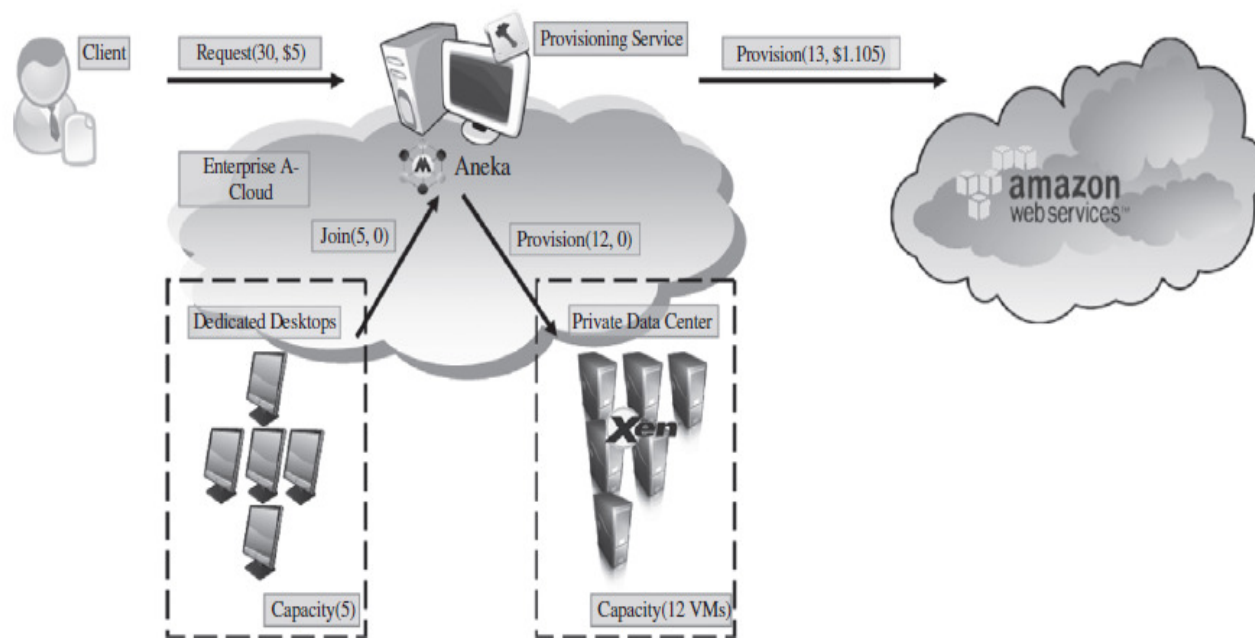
Client

Request(30, \$5)

Provisioning Service

Provision(13, \$1.105)

Enterprise A-Cloud

Aneka

amazon web services™

Join(5, 0)

Provision(12, 0)

Dedicated Desktops

Private Data Center

Xen

Capacity(5)

Capacity(12 VMs)